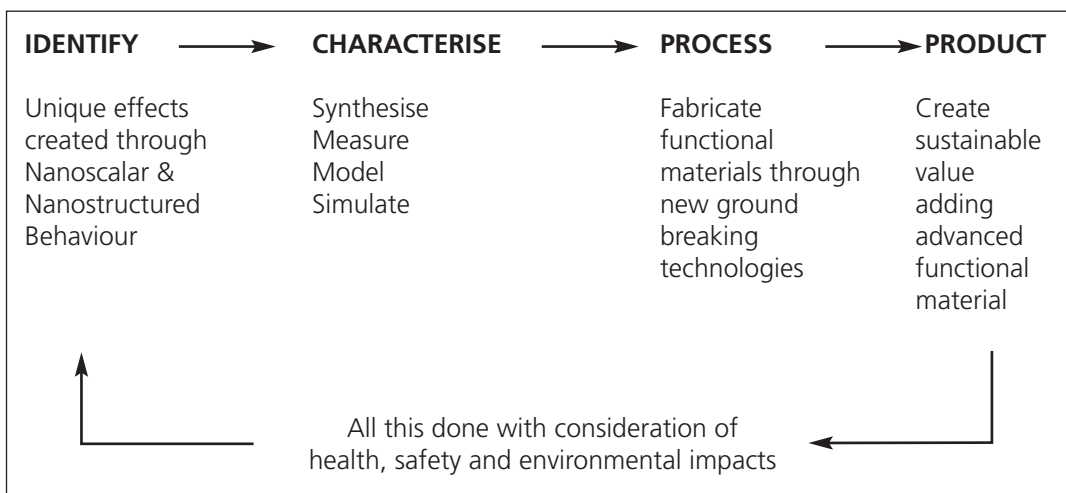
IDENTIFY → CHARACTERISE → PROCESS → PRODUCT

Unique effects created through Nanoscalar & Nanostructured Behaviour

Synthesise
Measure
Model
Simulate

Fabricate functional materials through new ground breaking technologies

Create sustainable value adding advanced functional material

All this done with consideration of health, safety and environmental impacts